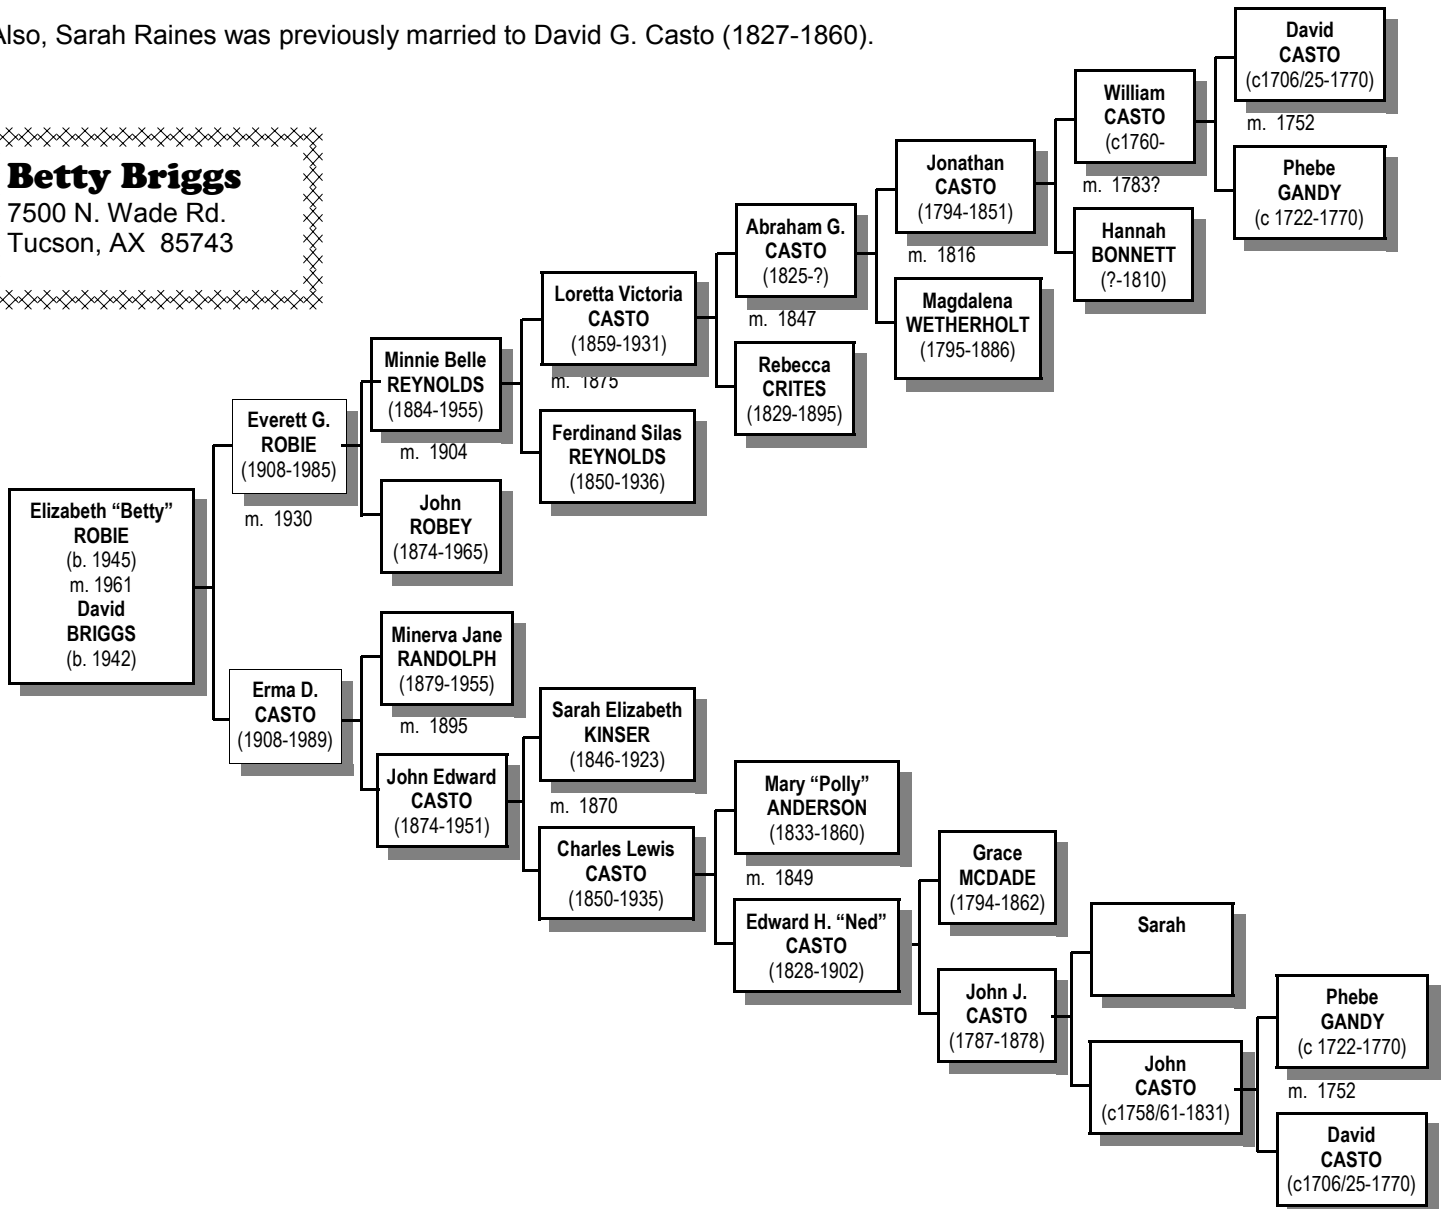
Also, Sarah Raines was previously married to David G. Casto (1827-1860).

Betty Briggs
7500 N. Wade Rd.
Tucson, AX 85743

Elizabeth "Betty" ROBIE (b. 1945) m. 1961 David BRIGGS (b. 1942)

Everett G. ROBIE (1908-1985)

m. 1930

Erma D. CASTO (1908-1989)

Minnie Belle REYNOLDS (1884-1955)

m. 1904

John ROBEY (1874-1965)

Minerva Jane RANDOLPH (1879-1955)

m. 1895

John Edward CASTO (1874-1951)

Loretta Victoria CASTO (1859-1931)

m. 1875

Ferdinand Silas REYNOLDS (1850-1936)

Sarah Elizabeth KINSER (1846-1923)

m. 1870

Charles Lewis CASTO (1850-1935)

Abraham G. CASTO (1825-?)

m. 1847

Rebecca CRITES (1829-1895)

Mary "Polly" ANDERSON (1833-1860)

m. 1849

Edward H. "Ned" CASTO (1828-1902)

Jonathan CASTO (1794-1851)

m. 1816

Magdalena WETHERHOLT (1795-1886)

Grace MCDADE (1794-1862)

John J. CASTO (1787-1878)

William CASTO (c1760-

m. 1783?

Hannah BONNETT (?-1810)

Sarah

John CASTO (c1758/61-1831)

David CASTO (c1706/25-1770)

m. 1752

Phebe GANDY (c 1722-1770)

Phebe GANDY (c 1722-1770)

m. 1752

David CASTO (c1706/25-1770)